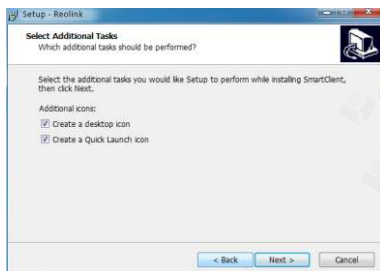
Setup - Reolink

Select Additional Tasks
Which additional tasks should be performed?

Select the additional tasks you would like Setup to perform while installing SmartClient, then click Next.

Additional icons:

Create a desktop icon

Create a Quick Launch icon

< Back Next > Cancel